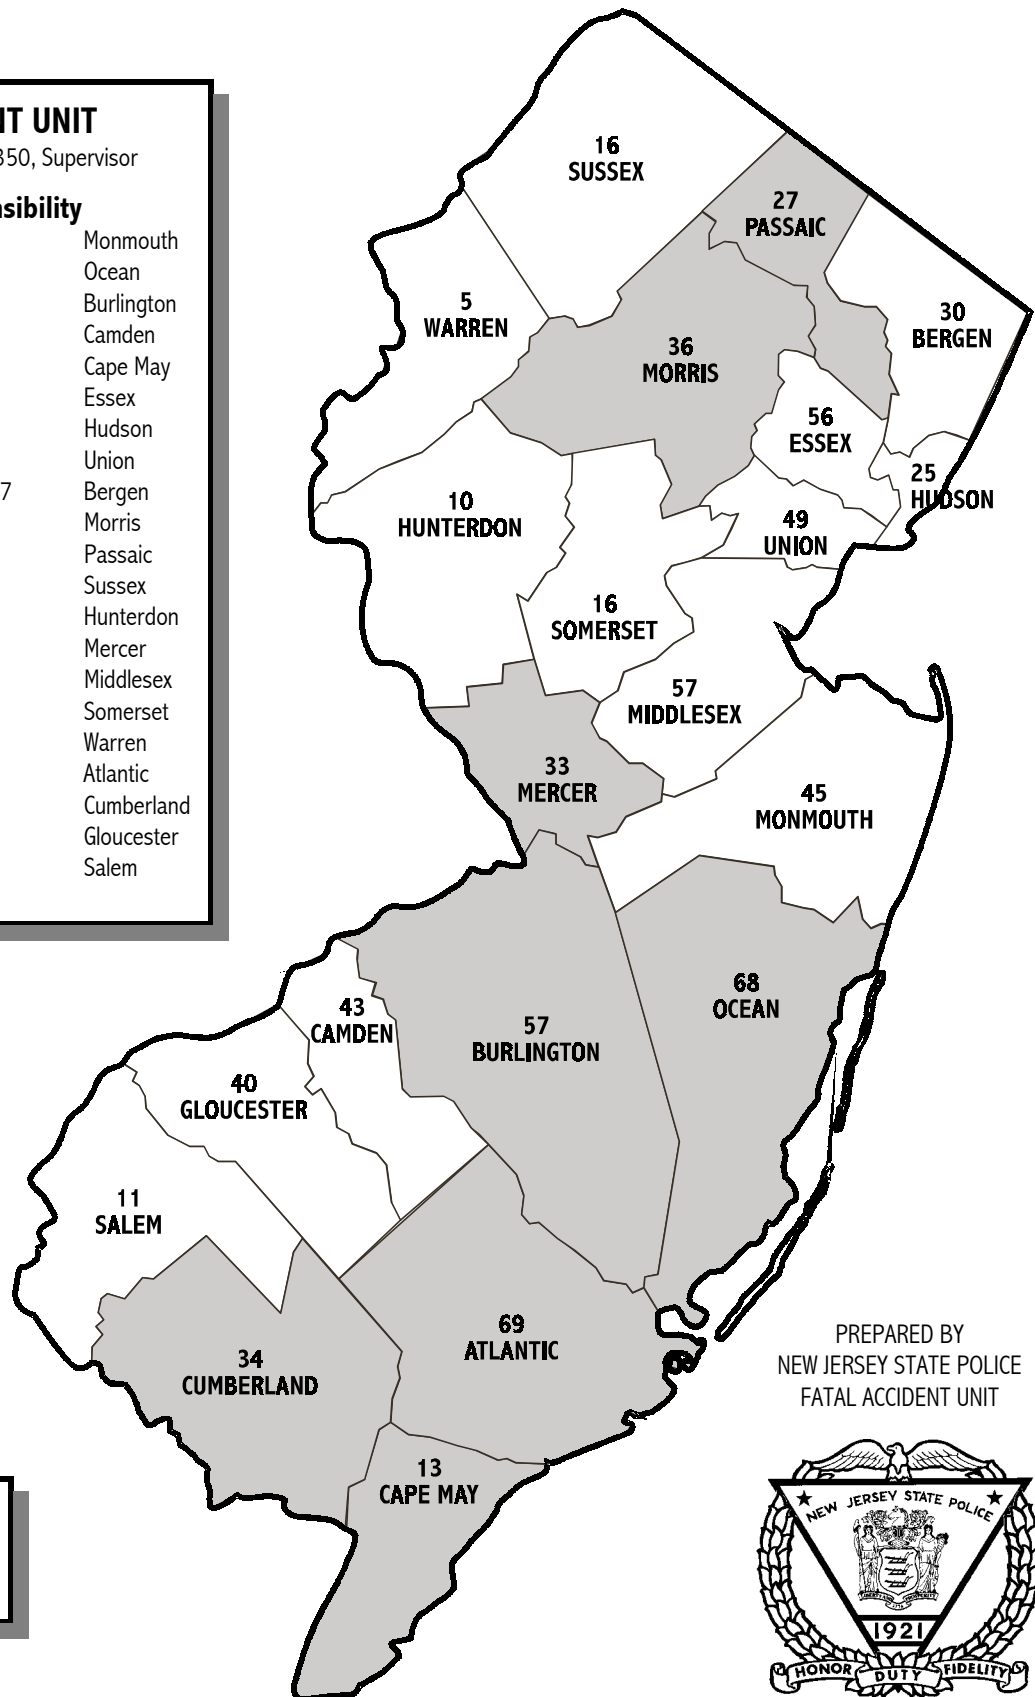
IT UNIT
350, Supervisor

nsibility

Monmouth
Ocean
Burlington
Camden
Cape May
Essex
Hudson
Union
7
Bergen
Morris
Passaic
Sussex
Hunterdon
Mercer
Middlesex
Somerset
Warren
Atlantic
Cumberland
Gloucester
Salem

16 SUSSEX
27 PASSAIC
5 WARREN
36 MORRIS
30 BERGEN
56 ESSEX
25 HUDSON
10 HUNTERDON
49 UNION
16 SOMERSET
57 MIDDLESEX
33 MERCER
45 MONMOUTH
68 OCEAN
43 CAMDEN
57 BURLINGTON
40 GLOUCESTER
11 SALEM
69 ATLANTIC
34 CUMBERLAND
13 CAPE MAY

PREPARED BY
NEW JERSEY STATE POLICE
FATAL ACCIDENT UNIT

NEW JERSEY STATE POLICE
1921
HONOR DUTY FIDELITY